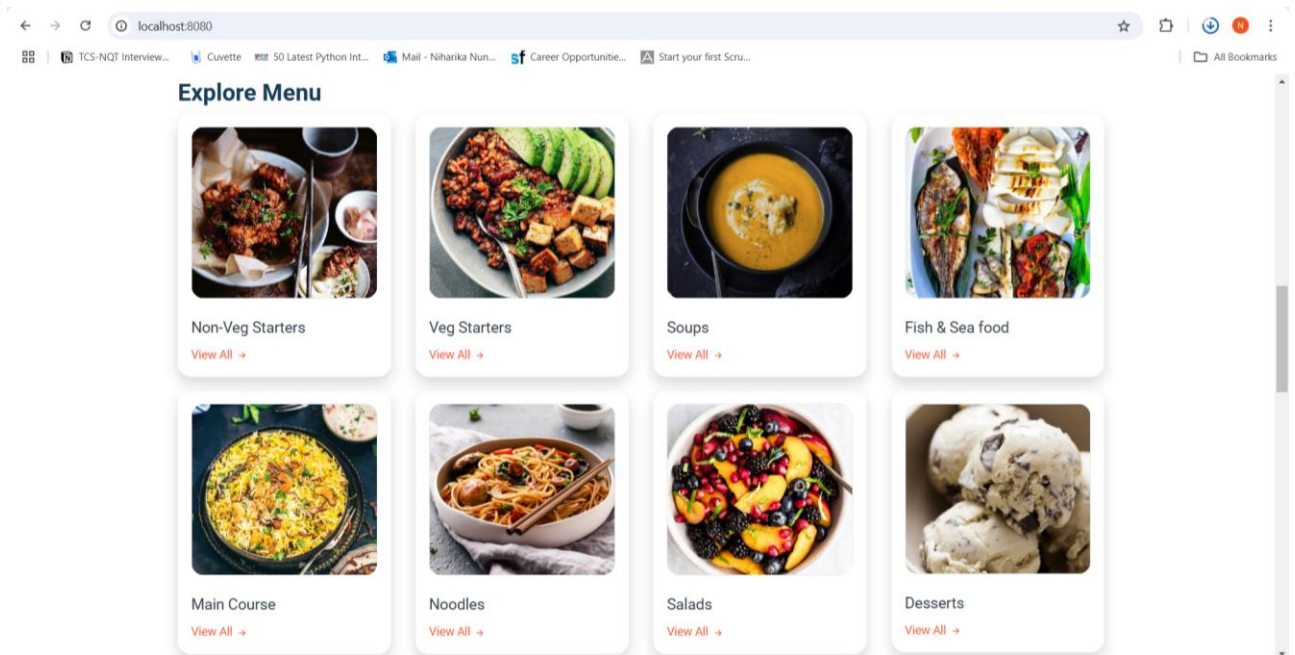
localhost:8080

TCS-NQT Interview... Cuvette 50 Latest Python Int... Mail - Niharika Nun... Career Opportunitie... Start your first Scru... All Bookmarks

Explore Menu

Non-Veg Starters
View All →

Veg Starters
View All →

Soups
View All →

Fish & Sea food
View All →

Main Course
View All →

Noodles
View All →

Salads
View All →

Desserts
View All →